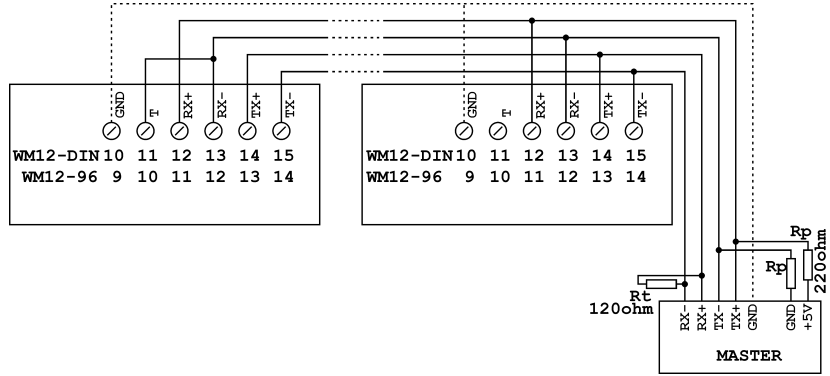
GND T RX+ RX- TX+ TX-

WM12-DIN 10 11 12 13 14 15
WM12-96 9 10 11 12 13 14

GND T RX+ RX- TX+ TX-

WM12-DIN 10 11 12 13 14 15
WM12-96 9 10 11 12 13 14

Rt
120ohm

Rp
220ohm

Rp

RX- RX+ TX- TX+ GND GND +5V

MASTER